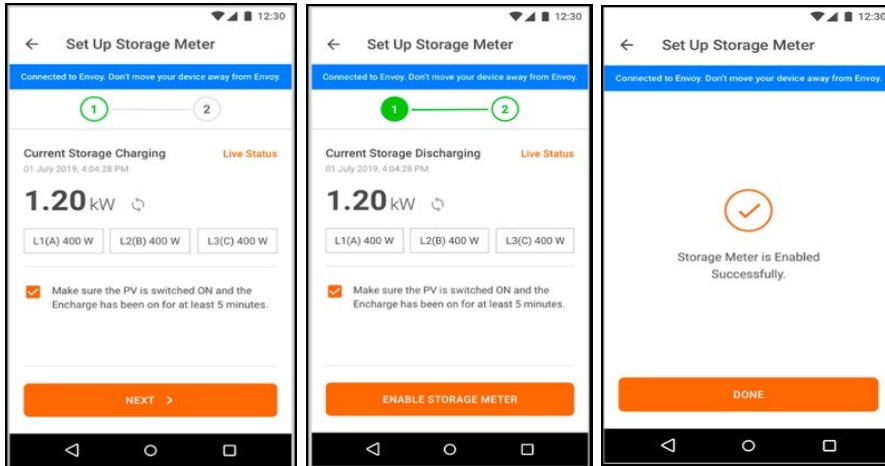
12:30

Set Up Storage Meter

Connected to Envoy. Don't move your device away from Envoy.

1

2

Current Storage Charging

Live Status

01 July 2019, 4:04:28 PM

1.20 kW

L1(A) 400 W

L2(B) 400 W

L3(C) 400 W

Make sure the PV is switched ON and the Encharge has been on for at least 5 minutes.

NEXT >

12:30

Set Up Storage Meter

Connected to Envoy. Don't move your device away from Envoy.

1

2

Current Storage Discharging

Live Status

01 July 2019, 4:04:28 PM

1.20 kW

L1(A) 400 W

L2(B) 400 W

L3(C) 400 W

Make sure the PV is switched ON and the Encharge has been on for at least 5 minutes.

ENABLE STORAGE METER

12:30

Set Up Storage Meter

Connected to Envoy. Don't move your device away from Envoy.

Storage Meter is Enabled Successfully.

DONE